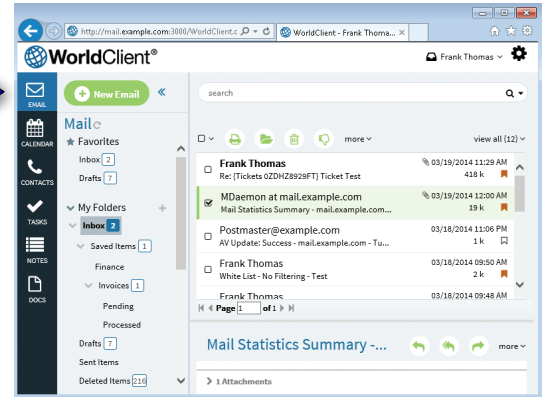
http://mail.example.com:3000/WorldClient.c
WorldClient - Frank Thoma...

WorldClient®

Frank Thomas

EMAIL
CALENDAR
CONTACTS
TASKS
NOTES
DOCS

New Email

search

Mail

Favorites
Inbox 2
Drafts 7

My Folders
Inbox 2
Saved Items 1
Finance
Invoices 1
Pending
Processed
Drafts 7
Sent Items
Deleted Items 216

more

view all (12)

Frank Thomas
Re: [Tickets 0ZDHZ8929FT] Ticket Test
03/19/2014 11:29 AM
418 k

MDaemon at mail.example.com
Mail Statistics Summary - mail.example.com...
03/19/2014 12:00 AM
19 k

Postmaster@example.com
AV Update: Success - mail.example.com - Tu...
03/18/2014 11:06 PM
1 k

Frank Thomas
White List - No Filtering - Test
03/18/2014 10:16 PM
2 k

Frank Thomas
03/18/2014 09:48 AM

Page 1 of 1

Mail Statistics Summary -...

more

1 Attachments